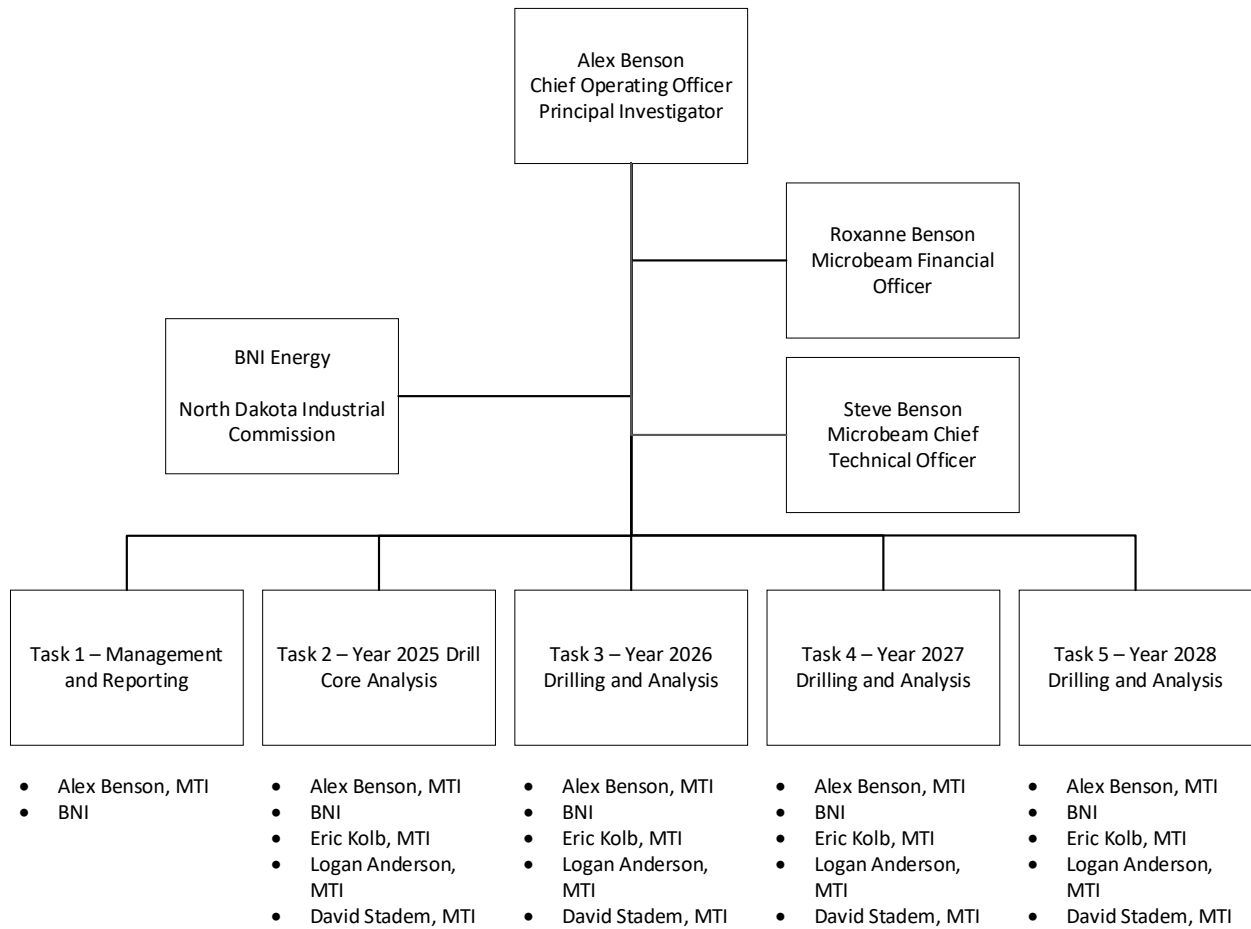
Alex Benson
Chief Operating Officer
Principal Investigator

Roxanne Benson
Microbeam Financial Officer

BNI Energy

North Dakota Industrial Commission

Steve Benson
Microbeam Chief Technical Officer

Task 1 – Management and Reporting

- Alex Benson, MTI
- BNI

Task 2 – Year 2025 Drill Core Analysis

- Alex Benson, MTI
- BNI
- Eric Kolb, MTI
- Logan Anderson, MTI
- David Stadem, MTI

Task 3 – Year 2026 Drilling and Analysis

- Alex Benson, MTI
- BNI
- Eric Kolb, MTI
- Logan Anderson, MTI
- David Stadem, MTI

Task 4 – Year 2027 Drilling and Analysis

- Alex Benson, MTI
- BNI
- Eric Kolb, MTI
- Logan Anderson, MTI
- David Stadem, MTI

Task 5 – Year 2028 Drilling and Analysis

- Alex Benson, MTI
- BNI
- Eric Kolb, MTI
- Logan Anderson, MTI
- David Stadem, MTI